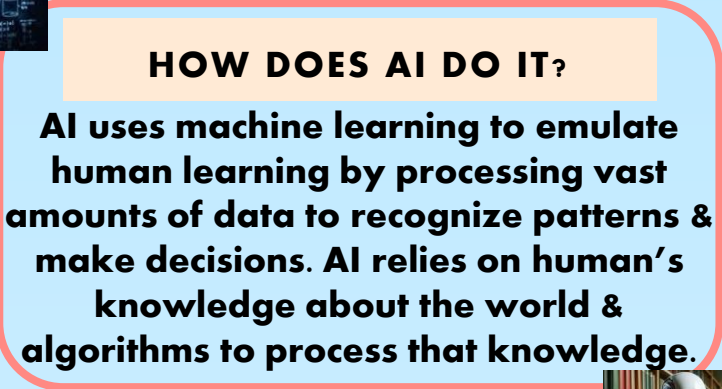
HOW DOES AI DO IT?

AI uses machine learning to emulate human learning by processing vast amounts of data to recognize patterns & make decisions. AI relies on human’s knowledge about the world & algorithms to process that knowledge.